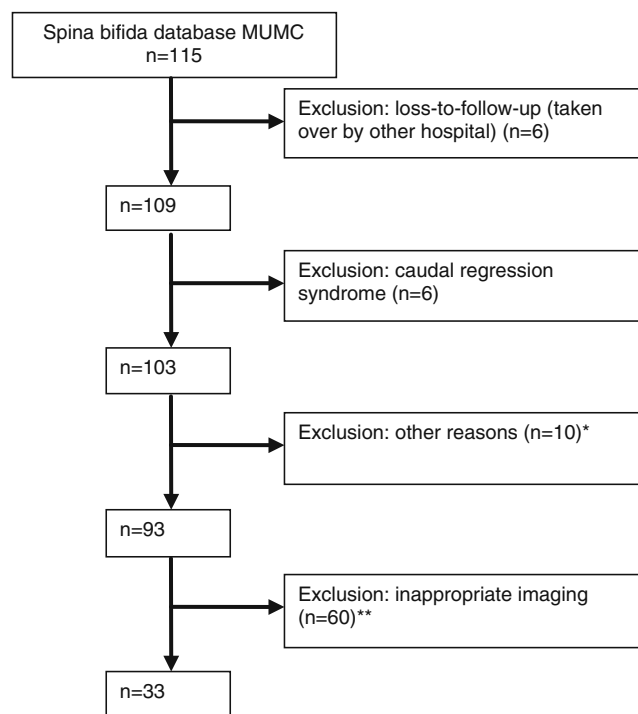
Spina bifida database MUMC
n=115

Exclusion: loss-to-follow-up (taken over by other hospital) (n=6)

n=109

Exclusion: caudal regression syndrome (n=6)

n=103

Exclusion: other reasons (n=10)*

n=93

Exclusion: inappropriate imaging (n=60)**

n=33